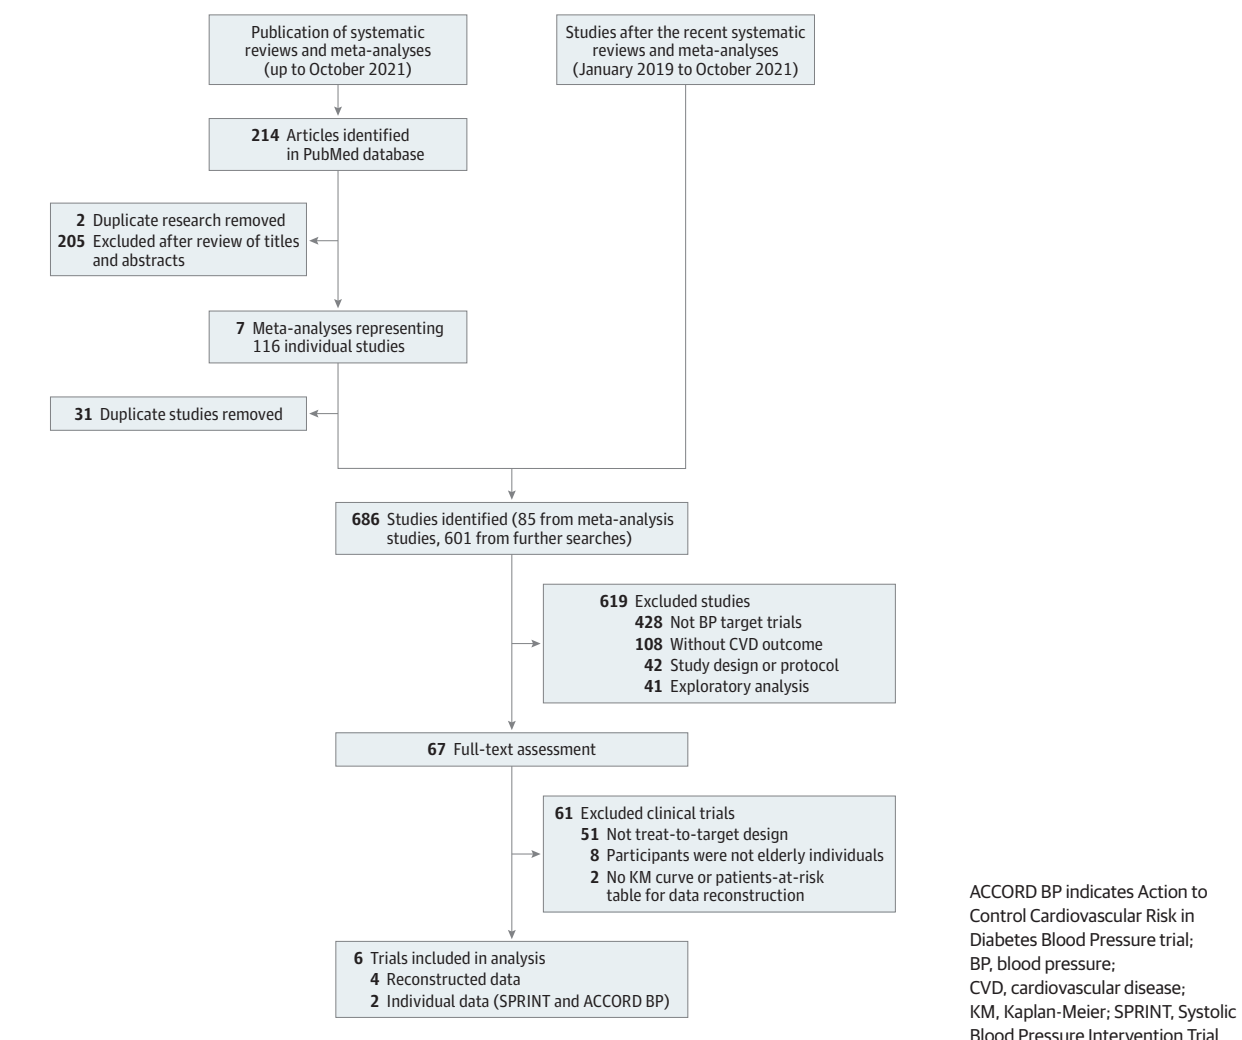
Publication of systematic reviews and meta-analyses (up to October 2021)

Studies after the recent systematic reviews and meta-analyses (January 2019 to October 2021)

214 Articles identified in PubMed database

2 Duplicate research removed
205 Excluded after review of titles and abstracts

7 Meta-analyses representing 116 individual studies

31 Duplicate studies removed

686 Studies identified (85 from meta-analysis studies, 601 from further searches)

619 Excluded studies
428 Not BP target trials
108 Without CVD outcome
42 Study design or protocol
41 Exploratory analysis

67 Full-text assessment

61 Excluded clinical trials
51 Not treat-to-target design
8 Participants were not elderly individuals
2 No KM curve or patients-at-risk table for data reconstruction

6 Trials included in analysis
4 Reconstructed data
2 Individual data (SPRINT and ACCORD BP)

ACCORD BP indicates Action to Control Cardiovascular Risk in Diabetes Blood Pressure trial; BP, blood pressure; CVD, cardiovascular disease; KM, Kaplan-Meier; SPRINT, Systolic Blood Pressure Intervention Trial